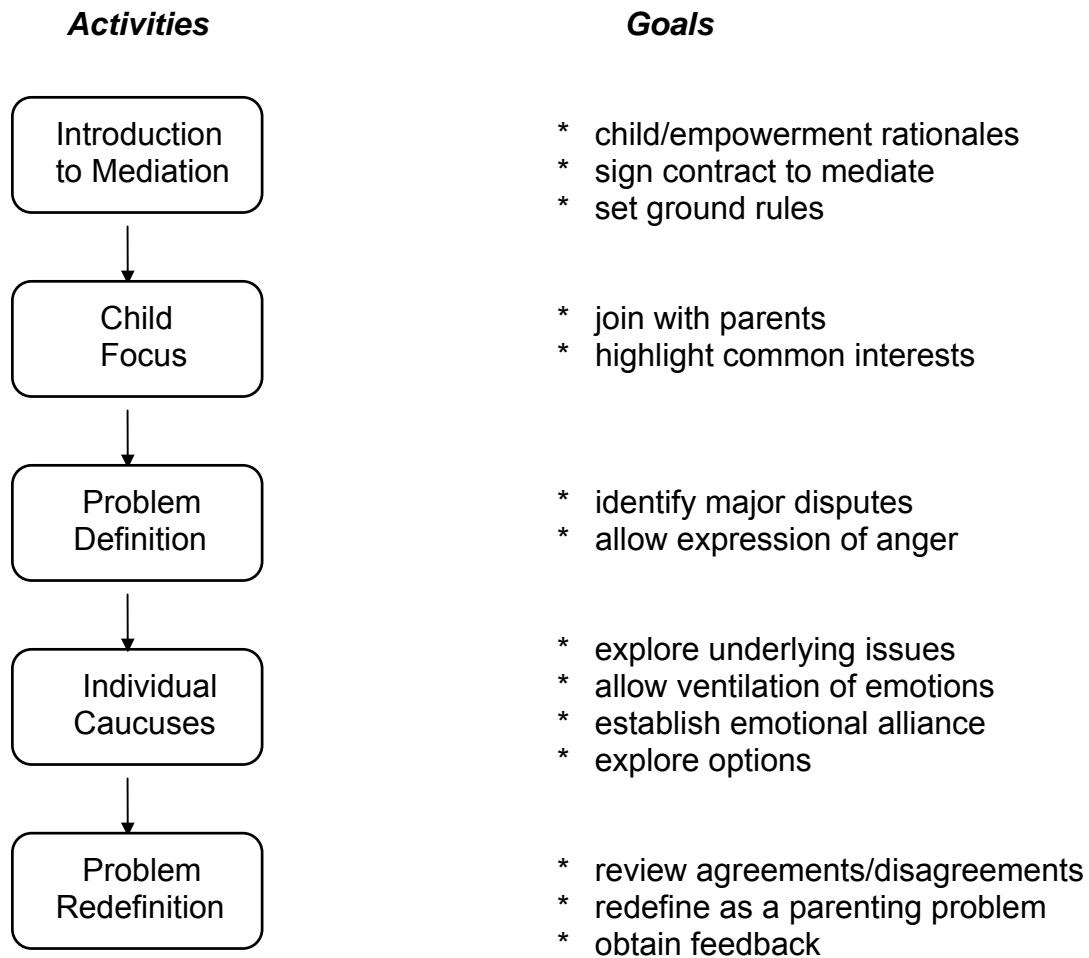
*Activities* *Goals*

Introduction to Mediation

* child/empowerment rationales
* sign contract to mediate
* set ground rules

Child Focus

* join with parents
* highlight common interests

Problem Definition

* identify major disputes
* allow expression of anger

Individual Caucuses

* explore underlying issues
* allow ventilation of emotions
* establish emotional alliance
* explore options

Problem Redefinition

* review agreements/disagreements
* redefine as a parenting problem
* obtain feedback